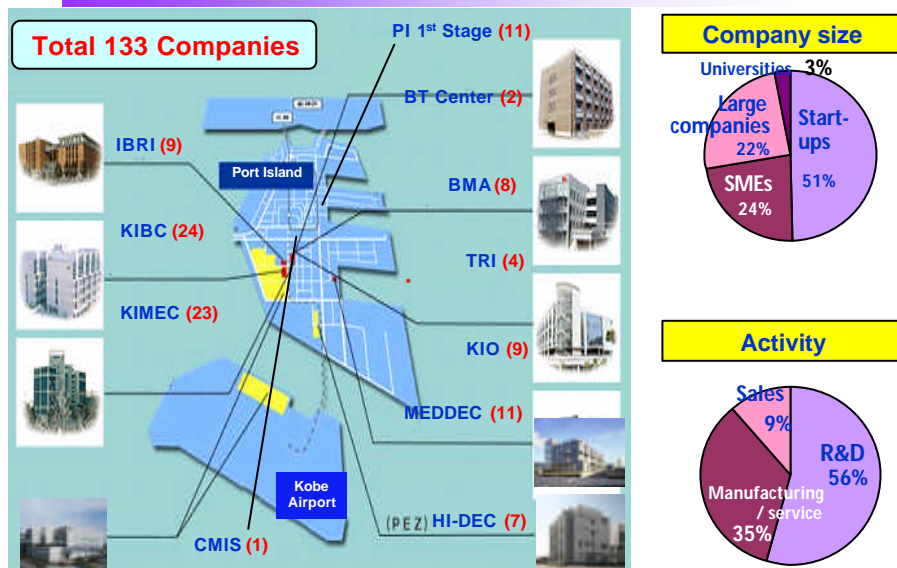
Total 133 Companies

PI 1$^{st}$ Stage (11)

BT Center (2)

IBRI (9)

Port Island

BMA (8)

KIBC (24)

TRI (4)

KIMEC (23)

KIO (9)

MEDDEC (11)

Kobe Airport

(PEZ) HI-DEC (7)

CMIS (1)

Company size

Universities 3%

Large companies 22%

Start-ups 51%

SMEs 24%

Activity

Sales 9%

R&D 56%

Manufacturing / service 35%